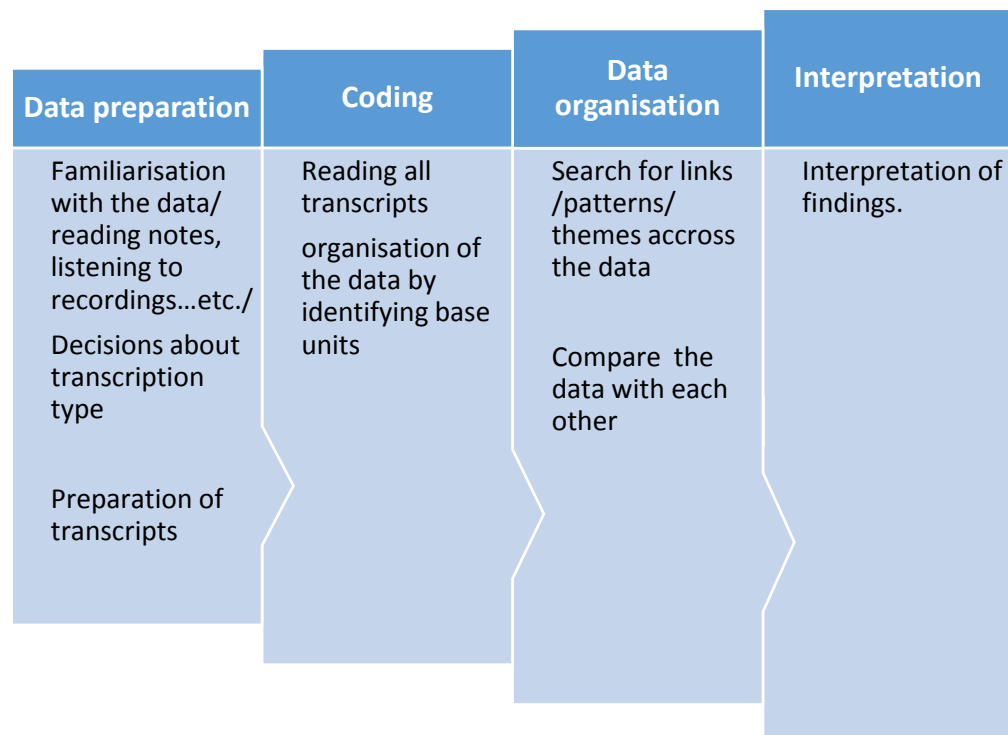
Data preparation

Familiarisation with the data/ reading notes, listening to recordings…etc./

Decisions about transcription type

Preparation of transcripts

Coding

Reading all transcripts

organisation of the data by identifying base units

Data organisation

Search for links /patterns/ themes accross the data

Compare the data with each other

Interpretation

Interpretation of findings.